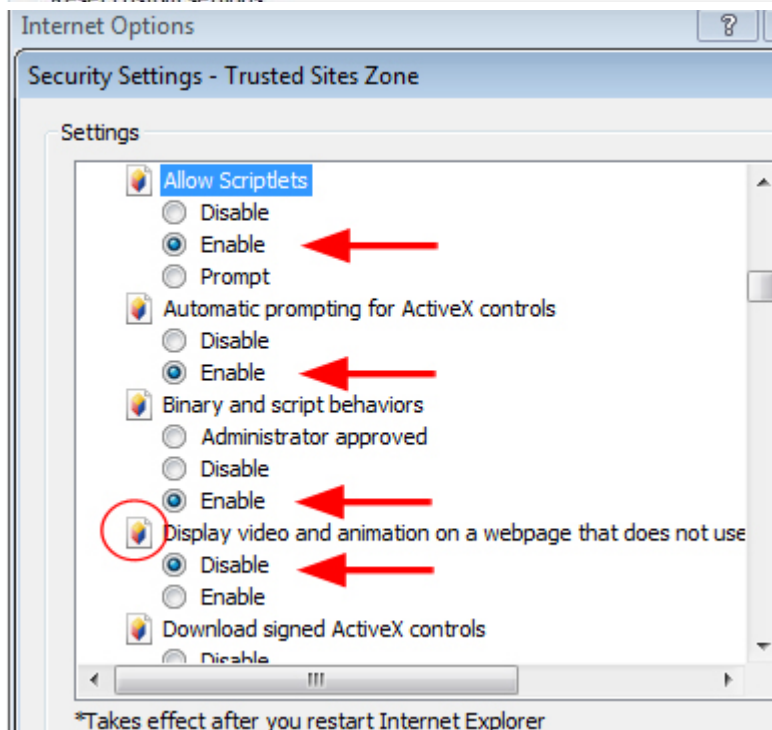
Internet Options

?

Security Settings - Trusted Sites Zone

Settings

Allow Scriptlets
Disable
Enable
Prompt
Automatic prompting for ActiveX controls
Disable
Enable
Binary and script behaviors
Administrator approved
Disable
Enable
Display video and animation on a webpage that does not use
Disable
Enable
Download signed ActiveX controls
Disable

*Takes effect after you restart Internet Explorer